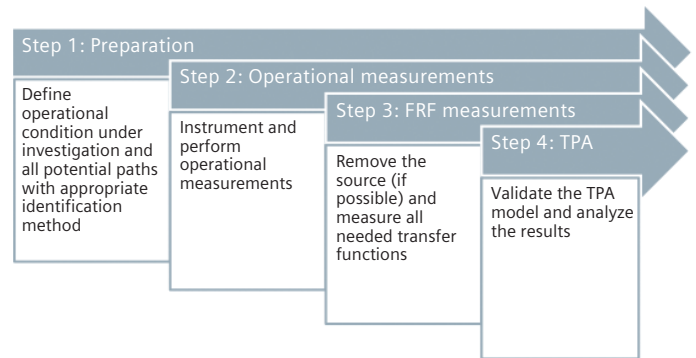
Step 1: Preparation

Define operational condition under investigation and all potential paths with appropriate identification method

Step 2: Operational measurements

Instrument and perform operational measurements

Step 3: FRF measurements

Remove the source (if possible) and measure all needed transfer functions

Step 4: TPA

Validate the TPA model and analyze the results